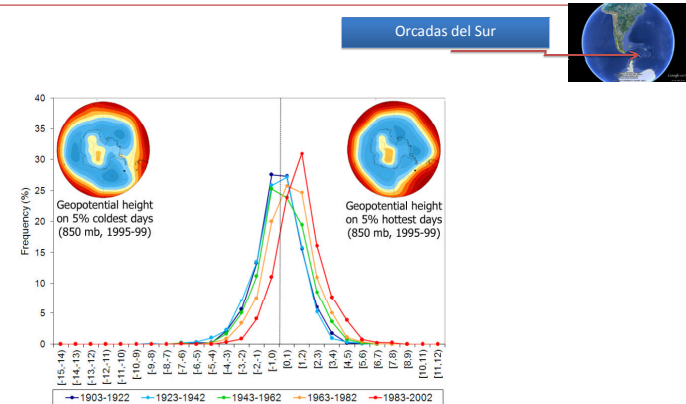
Orcadas del Sur

Geopotential height on 5% coldest days (850 mb, 1995-99)

Geopotential height on 5% hottest days (850 mb, 1995-99)

Frequency (%)

40
35
30
25
20
15
10
5
0

[-15,-14) [-14,-13) [-13,-12) [-12,-11) [-11,-10) [-10,-9) [-9,-8) [-8,-7) [-7,-6) [-6,-5) [-5,-4) [-4,-3) [-3,-2) [-2,-1) [-1,0) [0,1) [1,2) [2,3) [3,4) [4,5) [5,6) [6,7) [7,8) [8,9) [9,10) [10,11) [11,12)

1903-1922 1923-1942 1943-1962 1963-1982 1983-2002